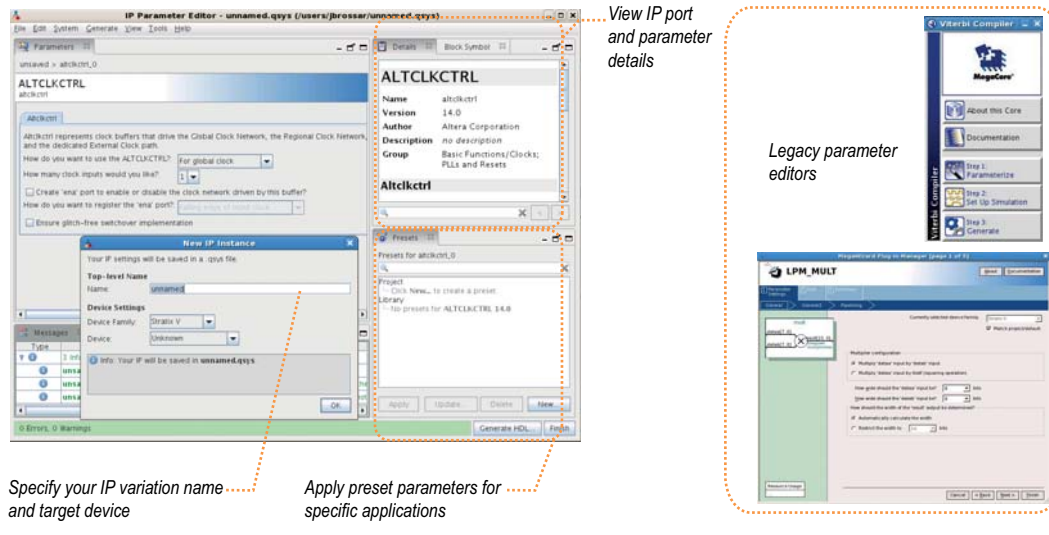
IP Parameter Editor - unnamed.qsys (/users/jbrossar/unnamed.qsys)
File Edit System Generate View Tools Help

Parameters
unsaved > altclkctrl_0
ALTCLKCTRL
altclkctrl

Altclkctrl
Altclkctrl represents clock buffers that drive the Global Clock Network, the Regional Clock Network, and the dedicated External Clock path.
How do you want to use the ALTCLKCTRL? For global clock
How many clock inputs would you like? 1
Create 'ena' port to enable or disable the clock network driven by this buffer?
How do you want to register the 'ena' port? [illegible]
Ensure glitch-free switchover implementation

Details Block Symbol
ALTCLKCTRL
Name altclkctrl
Version 14.0
Author Altera Corporation
Description no description
Group Basic Functions/Clocks; PLLs and Resets
Altclkctrl

Presets
Presets for altclkctrl_0
Project
Click New... to create a preset.
Library
No presets for ALTCLKCTRL 14.0
Apply Update... Delete New...

New IP Instance
Your IP settings will be saved in a .qsys file.
Top-level Name
Name: unnamed
Device Settings
Device Family: Stratix V
Device: Unknown
Info: Your IP will be saved in unnamed.qsys
OK

Messages
Type
1 Info
unsa
unsa
unsa
0 Errors, 0 Warnings
Generate HDL... Finish

View IP port and parameter details

Legacy parameter editors

Viterbi Compiler
MegaCore
About this Core
Documentation
Step 1: Parameterize
Step 2: Set Up Simulation
Step 3: Generate
Viterbi Compiler

MegaWizard Plug-In Manager [page 1 of 5]
LPM_MULT
About Documentation
Parameter Settings EDA Summary
General General 2 Pipelining
mult
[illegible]
Currently selected device family: Stratix II
Match project/default
Multiplier configuration
Multiply 'dataa' input by 'datab' input
Multiply 'dataa' input by itself (squaring operation)
How wide should the 'dataa' input be? 8 bits
How wide should the 'datab' input be? 8 bits
How should the width of the 'result' output be determined?
Automatically calculate the width
Restrict the width to: 16 bits
Resource Usage
Cancel < Back Next > Finish

Specify your IP variation name and target device

Apply preset parameters for specific applications